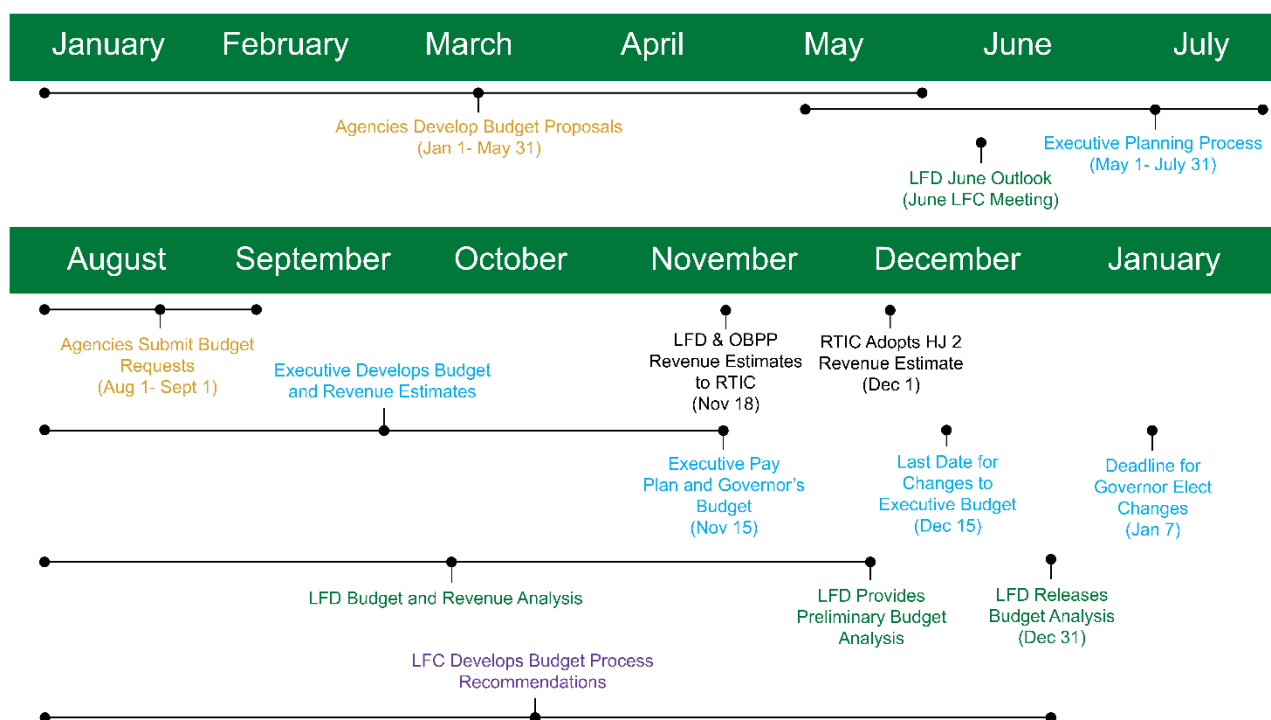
January February March April May June July

Agencies Develop Budget Proposals (Jan 1- May 31)

Executive Planning Process (May 1- July 31)

LFD June Outlook (June LFC Meeting)

August September October November December January

Agencies Submit Budget Requests (Aug 1- Sept 1)

Executive Develops Budget and Revenue Estimates

LFD & OBPP Revenue Estimates to RTIC (Nov 18)

RTIC Adopts HJ 2 Revenue Estimate (Dec 1)

Executive Pay Plan and Governor's Budget (Nov 15)

Last Date for Changes to Executive Budget (Dec 15)

Deadline for Governor Elect Changes (Jan 7)

LFD Budget and Revenue Analysis

LFD Provides Preliminary Budget Analysis

LFD Releases Budget Analysis (Dec 31)

LFC Develops Budget Process Recommendations